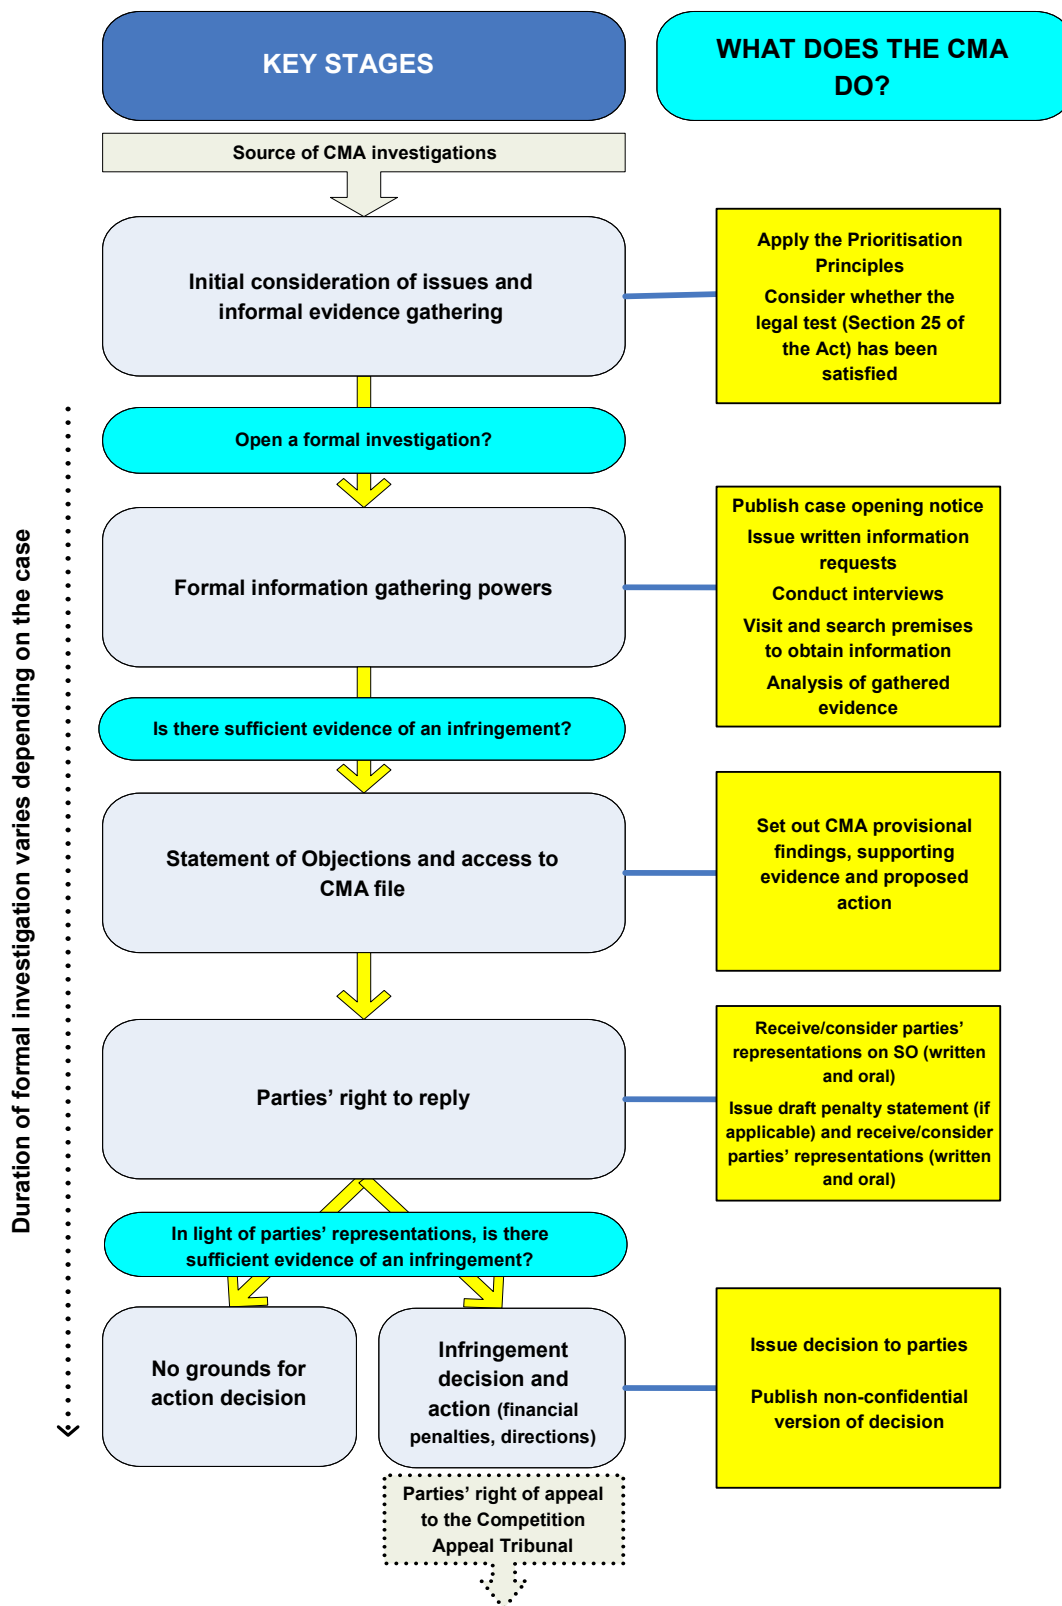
KEY STAGES

WHAT DOES THE CMA DO?

Source of CMA investigations

Initial consideration of issues and informal evidence gathering

Apply the Prioritisation Principles

Consider whether the legal test (Section 25 of the Act) has been satisfied

Duration of formal investigation varies depending on the case

Open a formal investigation?

Formal information gathering powers

Publish case opening notice

Issue written information requests

Conduct interviews

Visit and search premises to obtain information

Analysis of gathered evidence

Is there sufficient evidence of an infringement?

Statement of Objections and access to CMA file

Set out CMA provisional findings, supporting evidence and proposed action

Parties' right to reply

Receive/consider parties' representations on SO (written and oral)

Issue draft penalty statement (if applicable) and receive/consider parties' representations (written and oral)

In light of parties' representations, is there sufficient evidence of an infringement?

No grounds for action decision

Infringement decision and action (financial penalties, directions)

Issue decision to parties

Publish non-confidential version of decision

Parties' right of appeal to the Competition Appeal Tribunal